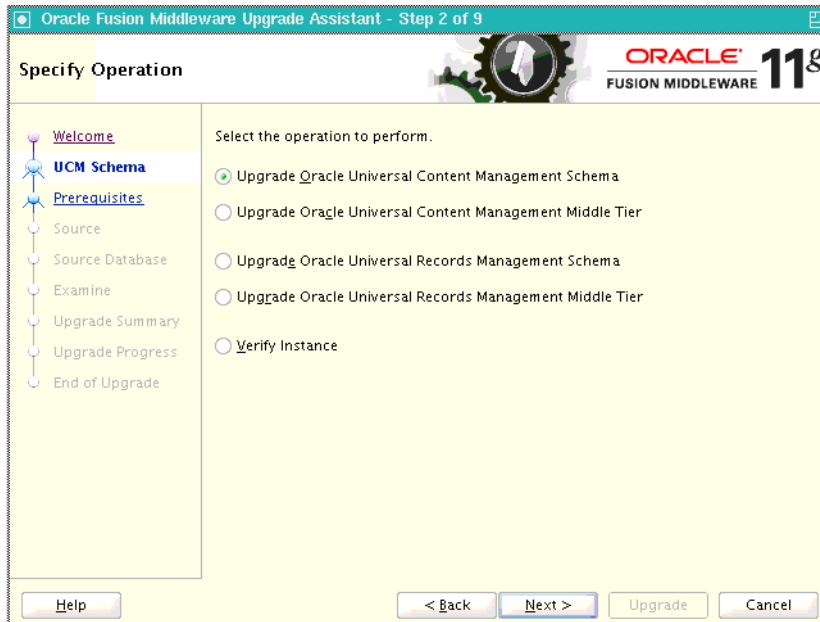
Oracle Fusion Middleware Upgrade Assistant - Step 2 of 9

Specify Operation

ORACLE
FUSION MIDDLEWARE 11g

Welcome
UCM Schema
Prerequisites
Source
Source Database
Examine
Upgrade Summary
Upgrade Progress
End of Upgrade

Select the operation to perform.

Upgrade Oracle Universal Content Management Schema
Upgrade Oracle Universal Content Management Middle Tier
Upgrade Oracle Universal Records Management Schema
Upgrade Oracle Universal Records Management Middle Tier
Verify Instance

Help
< Back
Next >
Upgrade
Cancel